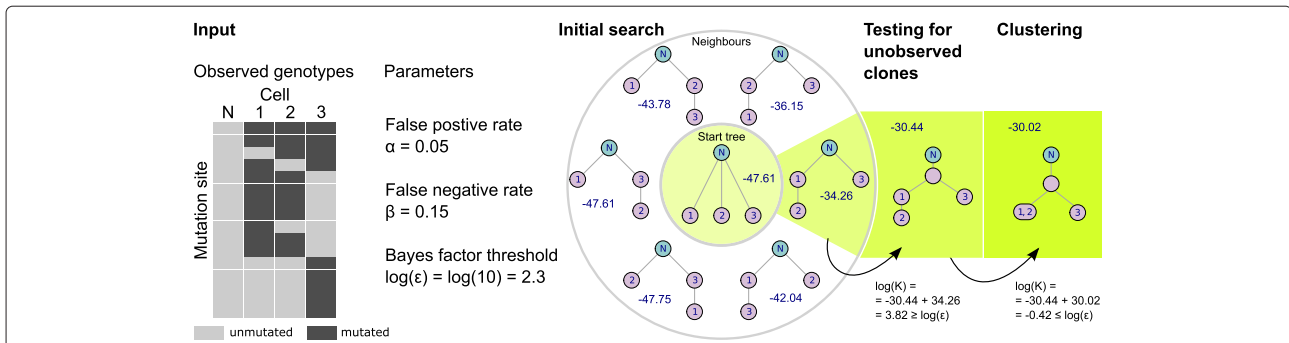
Input

Observed genotypes

Parameters

Cell

N 1 2 3

Mutation site

False postive rate
α = 0.05

False negative rate
β = 0.15

Bayes factor threshold
log(ε) = log(10) = 2.3

unmutated mutated

Initial search

Neighbours

N 1 2 3 -43.78

N 2 1 3 -36.15

Start tree

N 1 2 3 -47.61

N 1 3 2 -47.61

N 1 2 3 -34.26

N 2 3 1 -47.75

N 1 3 2 -42.04

Testing for unobserved clones

-30.44

N 1 2 3

log(K) =
= -30.44 + 34.26
= 3.82 ≥ log(ε)

Clustering

-30.02

N 1, 2 3

log(K) =
= -30.44 + 30.02
= -0.42 ≤ log(ε)